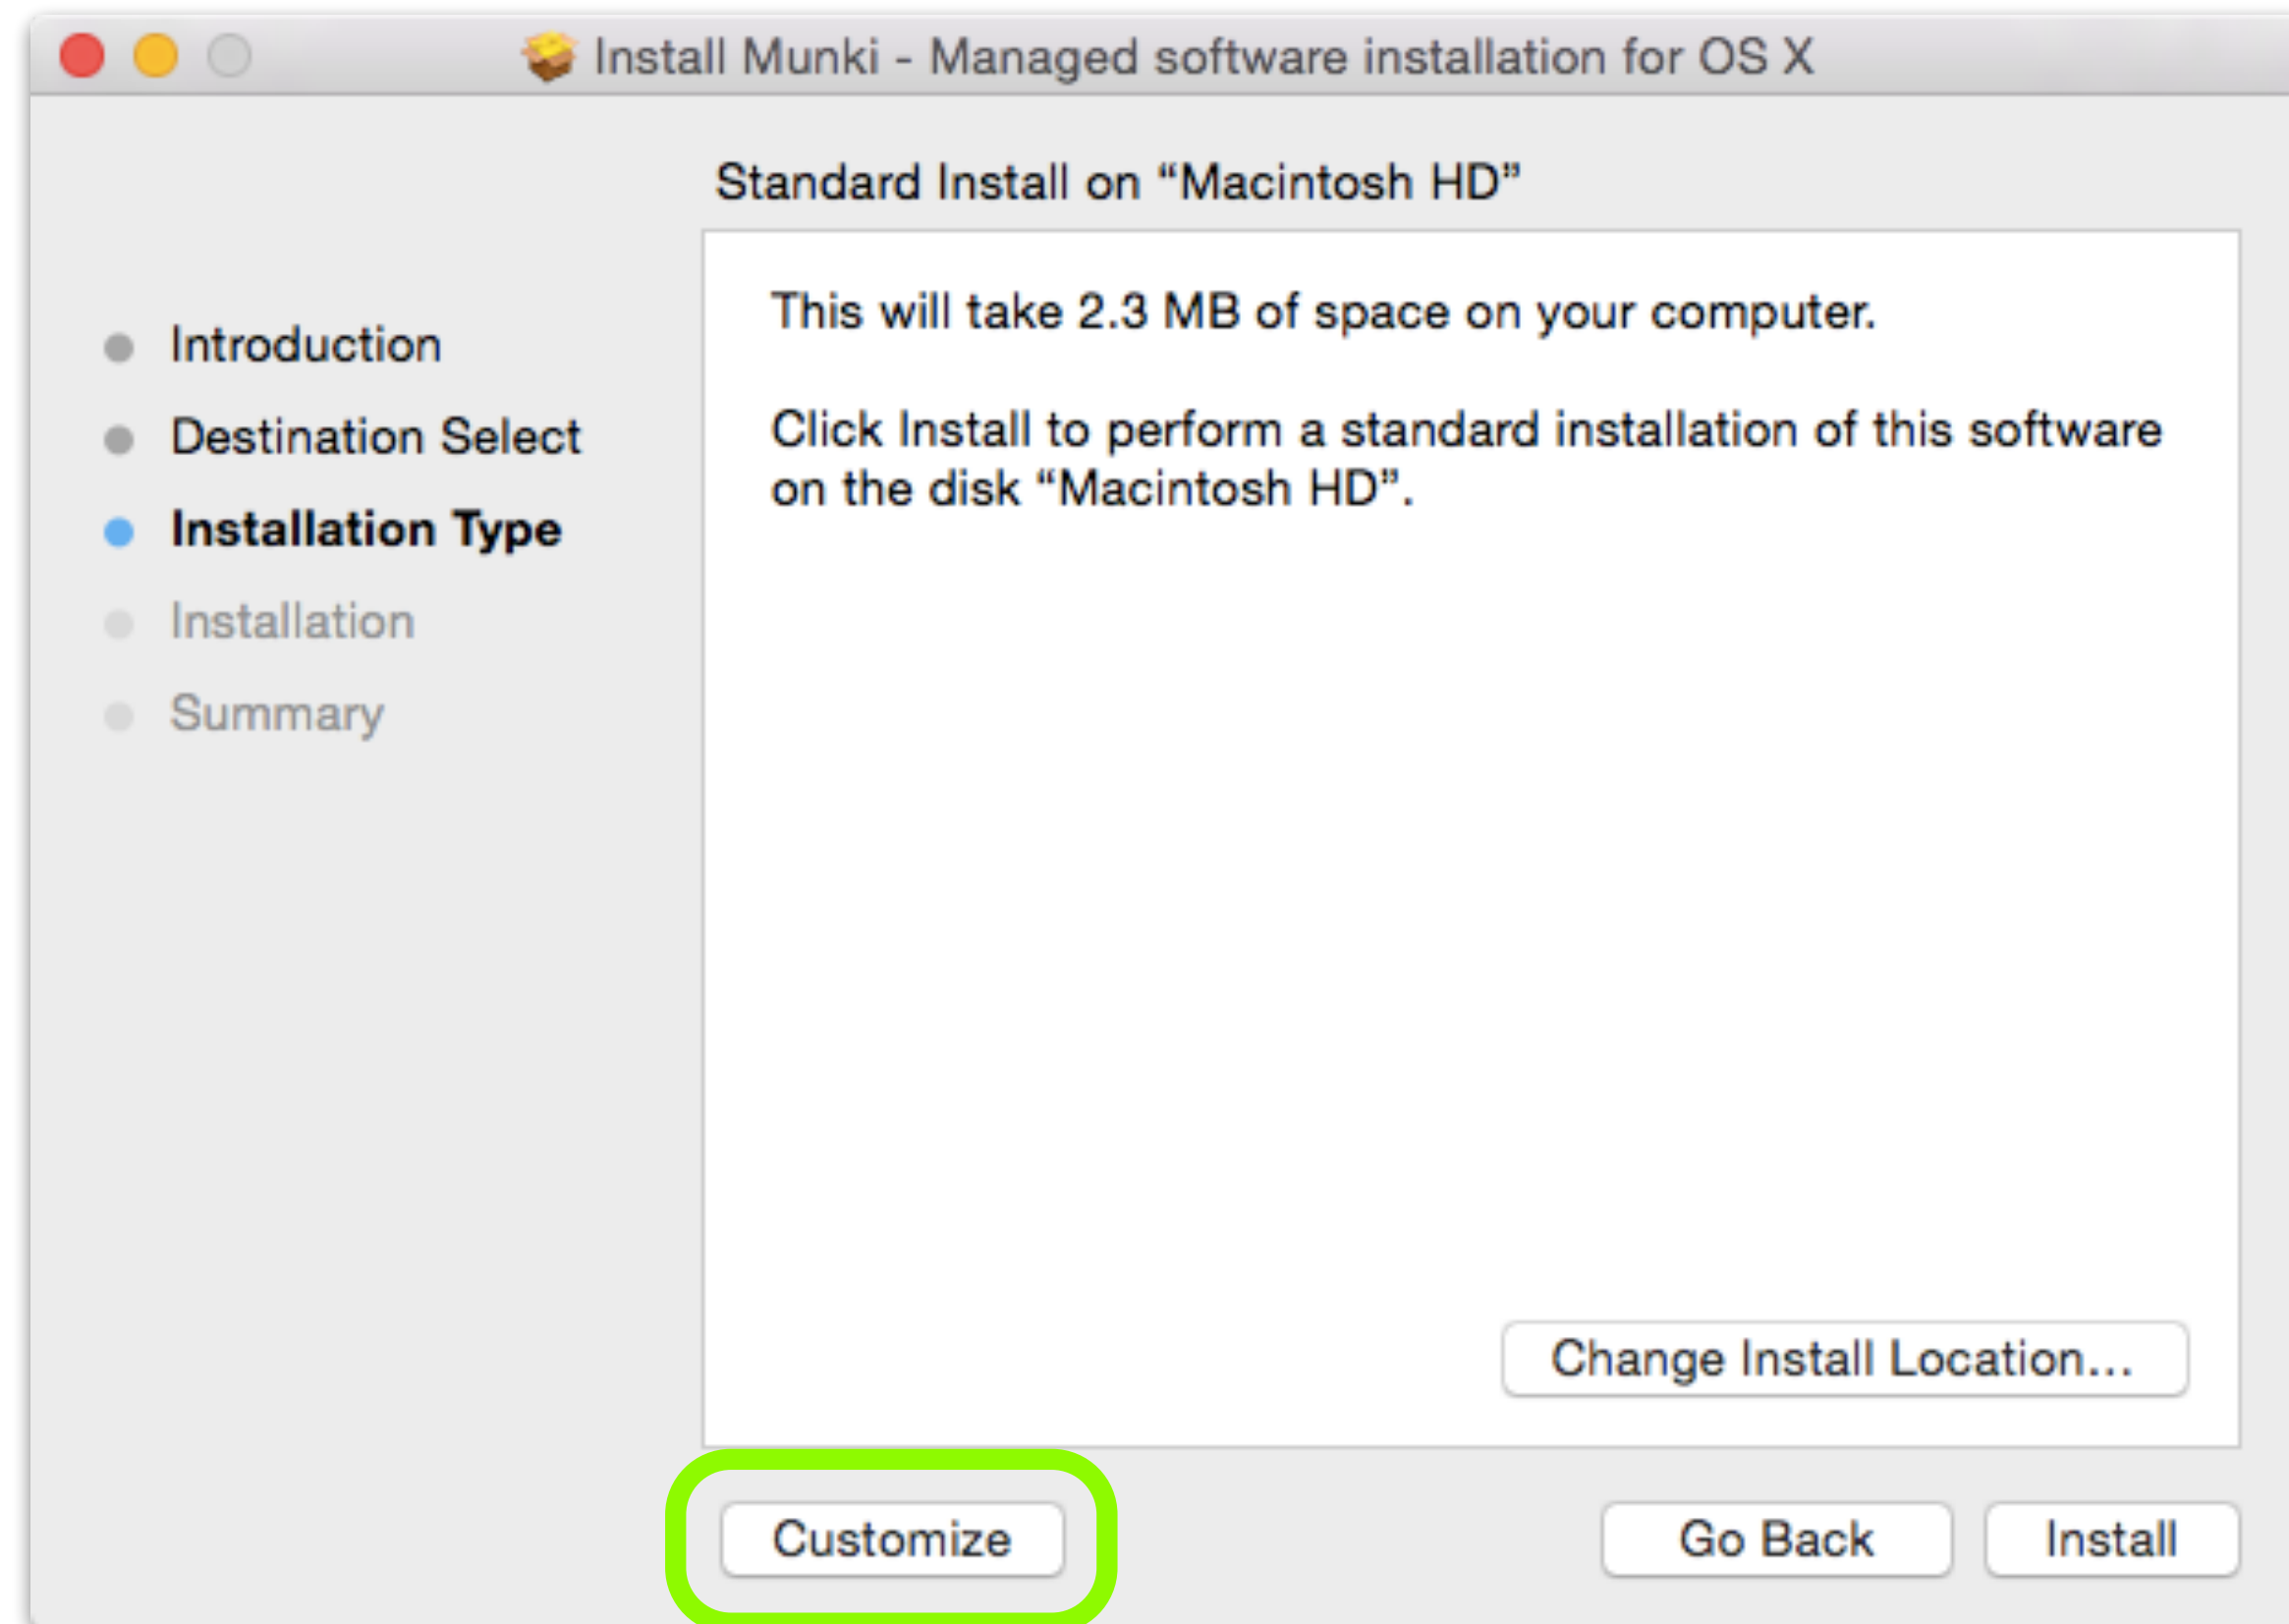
Install Munki - Managed software installation for OS X

Standard Install on “Macintosh HD”

Introduction

Destination Select

Installation Type

Installation

Summary

This will take 2.3 MB of space on your computer.

Click Install to perform a standard installation of this software on the disk “Macintosh HD”.

Change Install Location...

Customize

Go Back

Install